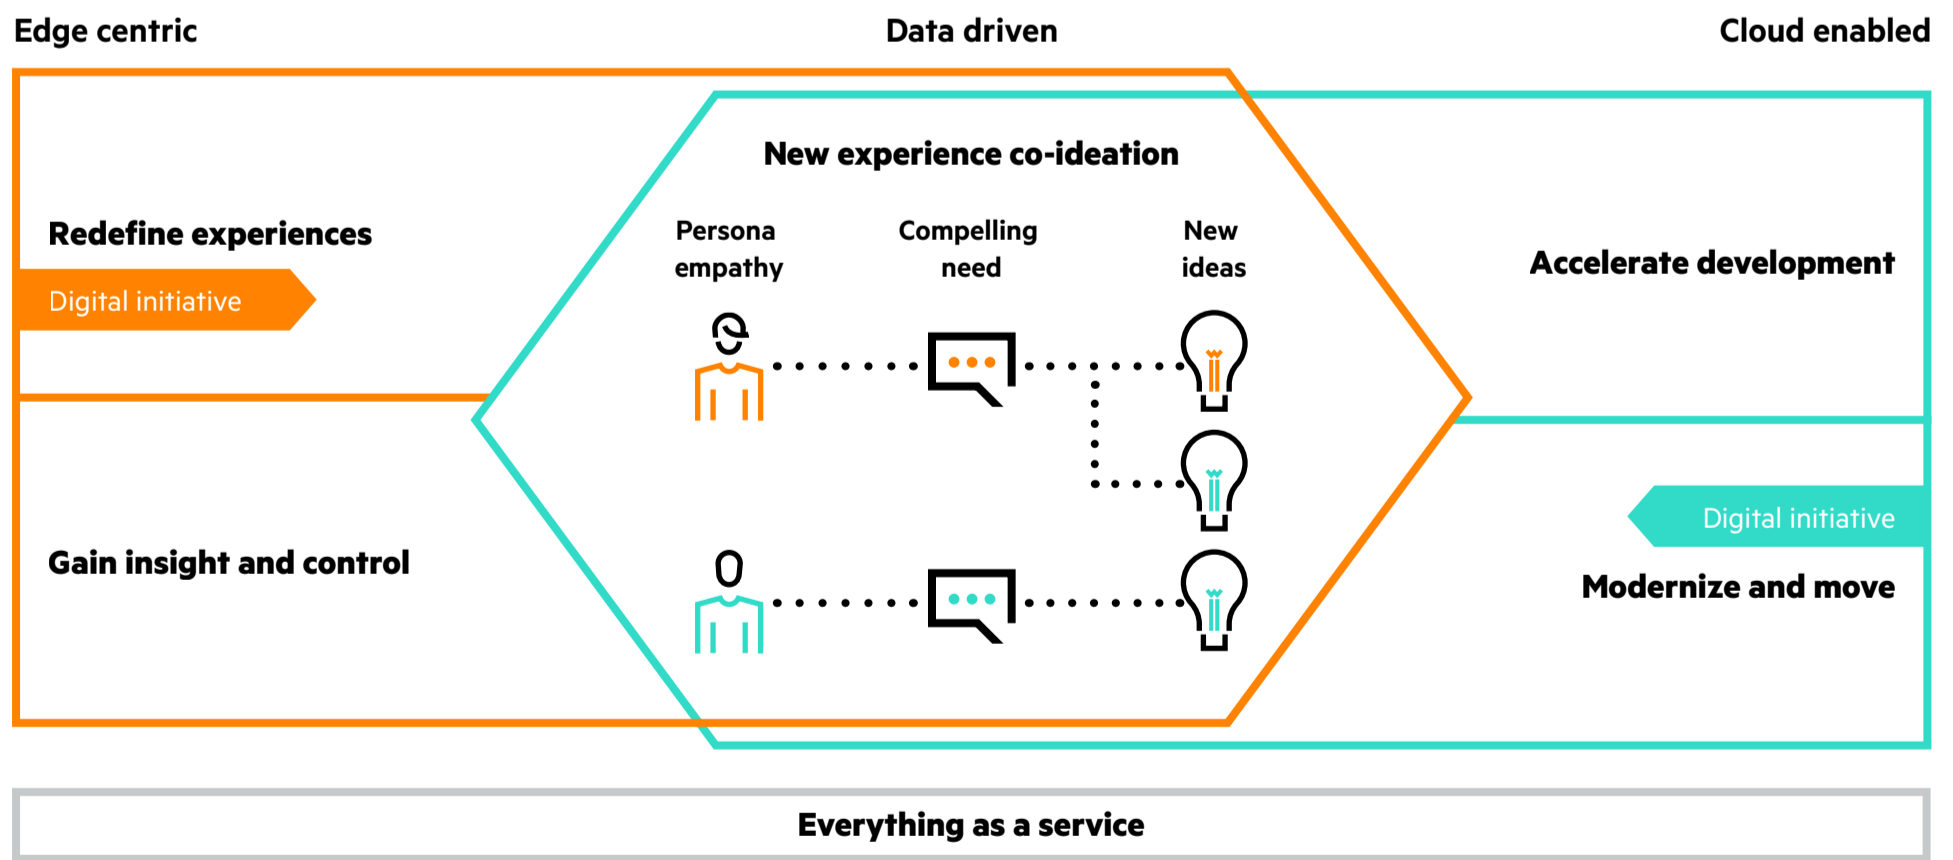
Edge centric

Data driven

Cloud enabled

New experience co-ideation

Redefine experiences

Digital initiative

Persona empathy

Compelling need

New ideas

Accelerate development

Gain insight and control

Digital initiative

Modernize and move

Everything as a service